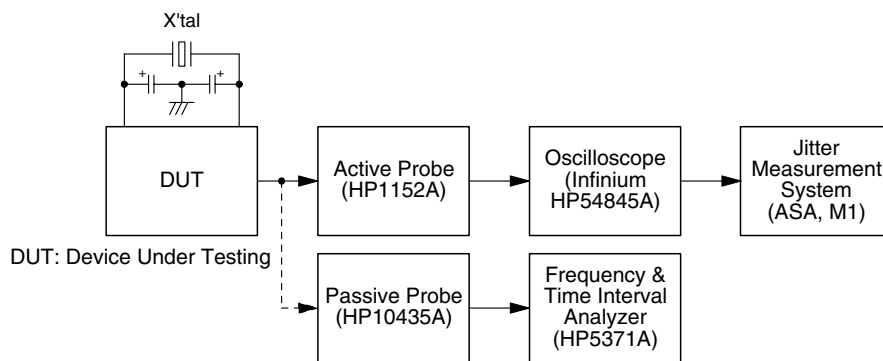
X'tal

+

+

DUT

Active Probe (HP1152A)

Oscilloscope (Infinium HP54845A)

Jitter Measurement System (ASA, M1)

DUT: Device Under Testing

Passive Probe (HP10435A)

Frequency & Time Interval Analyzer (HP5371A)